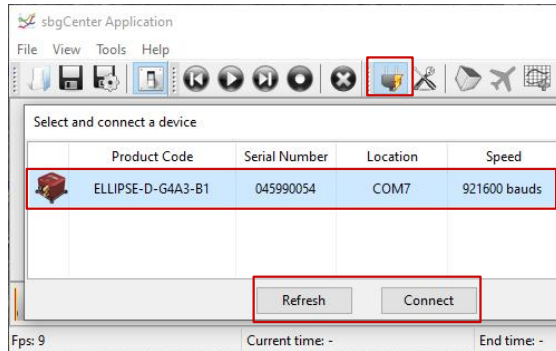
sbgCenter Application

File View Tools Help

Select and connect a device

| | Product Code | Serial Number | Location | Speed |
|---|---|---|---|---|
| | ELLIPSE-D-G4A3-B1 | 045990054 | COM7 | 921600 bauds |

Refresh Connect

Fps: 9 Current time: - End time: -